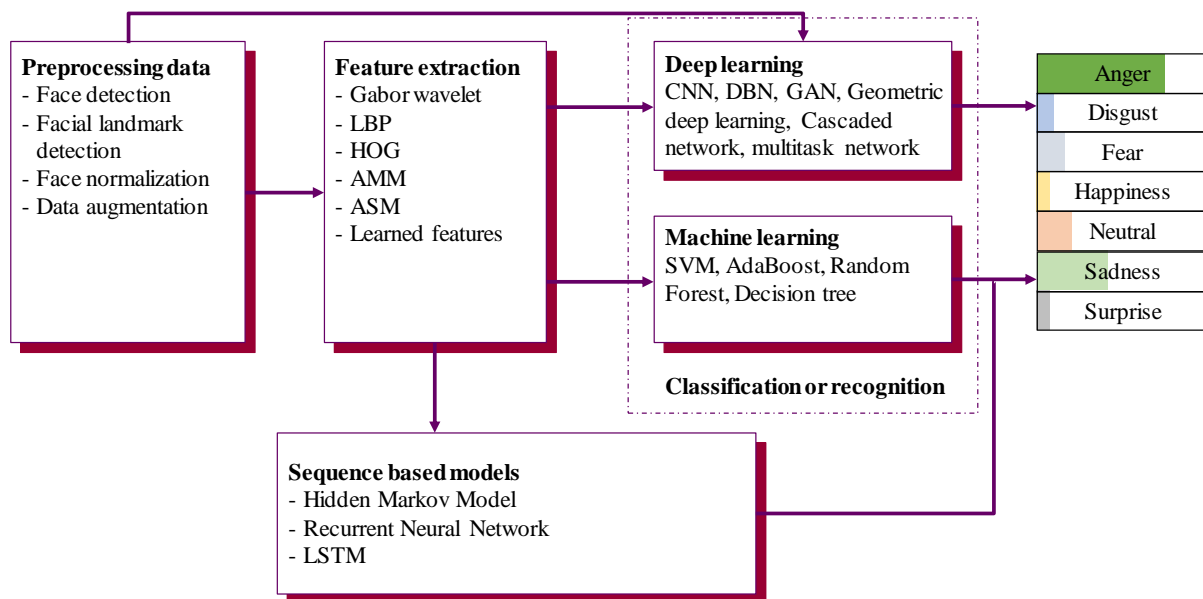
**Preprocessing data**
- Face detection
- Facial landmark detection
- Face normalization
- Data augmentation

**Feature extraction**
- Gabor wavelet
- LBP
- HOG
- AMM
- ASM
- Learned features

**Deep learning**
CNN, DBN, GAN, Geometric deep learning, Cascaded network, multitask network

**Machine learning**
SVM, AdaBoost, Random Forest, Decision tree

**Classification or recognition**

**Sequence based models**
- Hidden Markov Model
- Recurrent Neural Network
- LSTM

Anger
Disgust
Fear
Happiness
Neutral
Sadness
Surprise